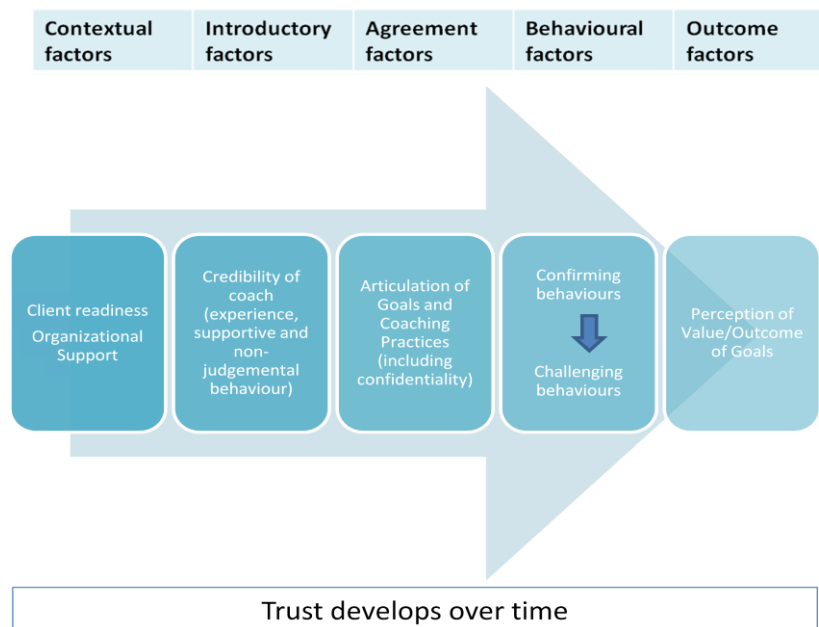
| Contextual factors | Introductory factors | Agreement factors | Behavioural factors | Outcome factors |
|---|---|---|---|---|

Client readiness
Organizational Support

Credibility of coach (experience, supportive and non-judgemental behaviour)

Articulation of Goals and Coaching Practices (including confidentiality)

Confirming behaviours

Challenging behaviours

Perception of Value/Outcome of Goals

Trust develops over time